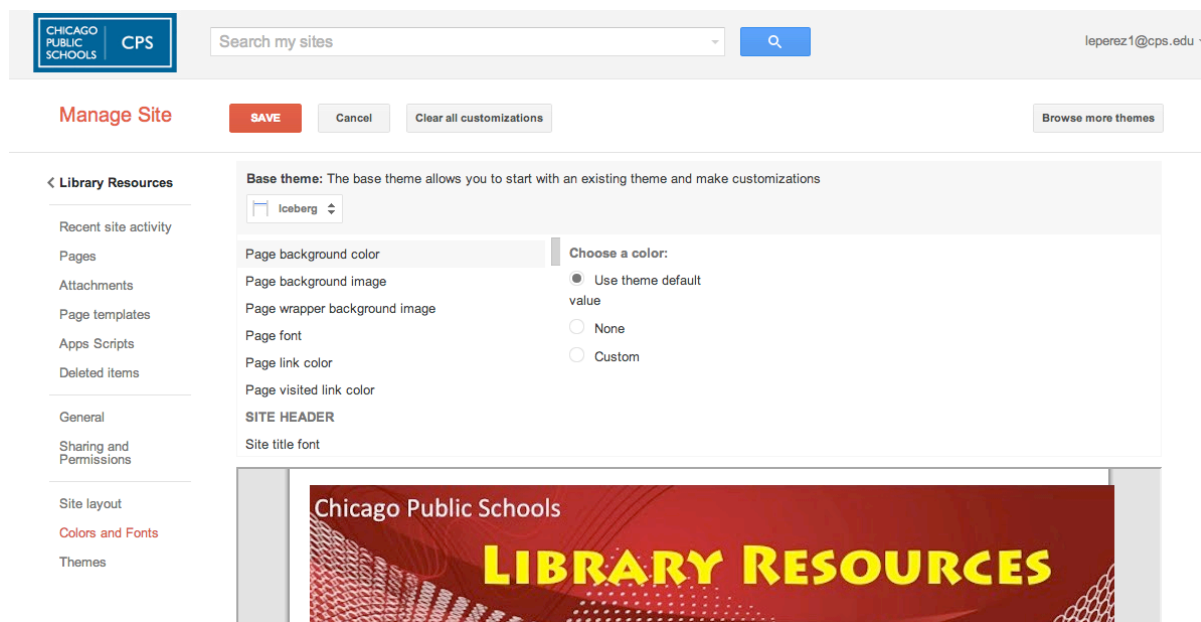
CHICAGO PUBLIC SCHOOLS CPS

Search my sites

leperez1@cps.edu

Manage Site

SAVE

Cancel

Clear all customizations

Browse more themes

< Library Resources

Recent site activity
Pages
Attachments
Page templates
Apps Scripts
Deleted items

General
Sharing and Permissions

Site layout
Colors and Fonts
Themes

Base theme: The base theme allows you to start with an existing theme and make customizations

Iceberg

Page background color
Page background image
Page wrapper background image
Page font
Page link color
Page visited link color
SITE HEADER
Site title font

Choose a color:
Use theme default value
None
Custom

Chicago Public Schools

LIBRARY RESOURCES